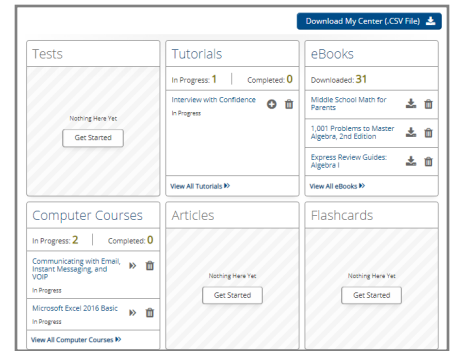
Download My Center (.CSV File)

Tests

Nothing Here Yet

Get Started

Tutorials

In Progress: 1 | Completed: 0

Interview with Confidence

In Progress

View All Tutorials

eBooks

Downloaded: 31

Middle School Math for Parents

1,001 Problems to Master Algebra, 2nd Edition

Express Review Guides: Algebra I

View All eBooks

Computer Courses

In Progress: 2 | Completed: 0

Communicating with Email, Instant Messaging, and VOIP

In Progress

Microsoft Excel 2016 Basic

In Progress

View All Computer Courses

Articles

Nothing Here Yet

Get Started

Flashcards

Nothing Here Yet

Get Started